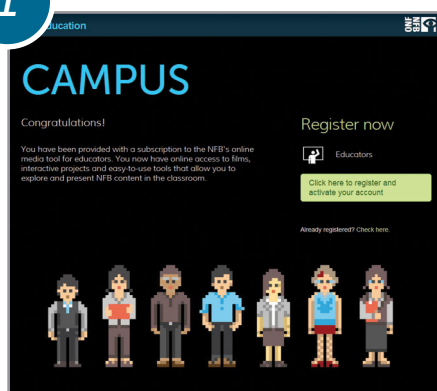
1

ducation

ONF NFB

CAMPUS

Congratulations!

You have been provided with a subscription to the NFB's online media tool for educators. You now have online access to films, interactive projects and easy-to-use tools that allow you to explore and present NFB content in the classroom.

Register now

Educators

Click here to register and activate your account

Already registered? Check here.